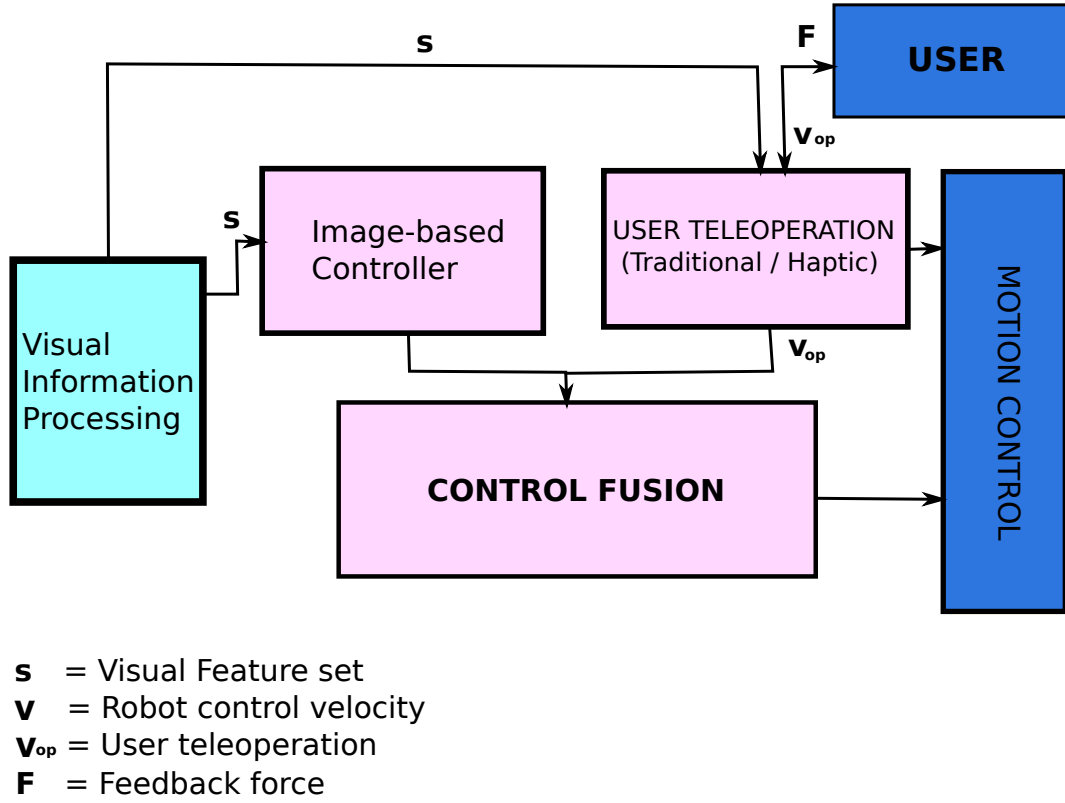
s

F

USER

$\mathbf{v}_{op}$

s

Image-based Controller

USER TELEOPERATION (Traditional / Haptic)

$\mathbf{v}_{op}$

MOTION CONTROL

Visual Information Processing

CONTROL FUSION

**s** = Visual Feature set
**v** = Robot control velocity
$\mathbf{v}_{op}$ = User teleoperation
**F** = Feedback force